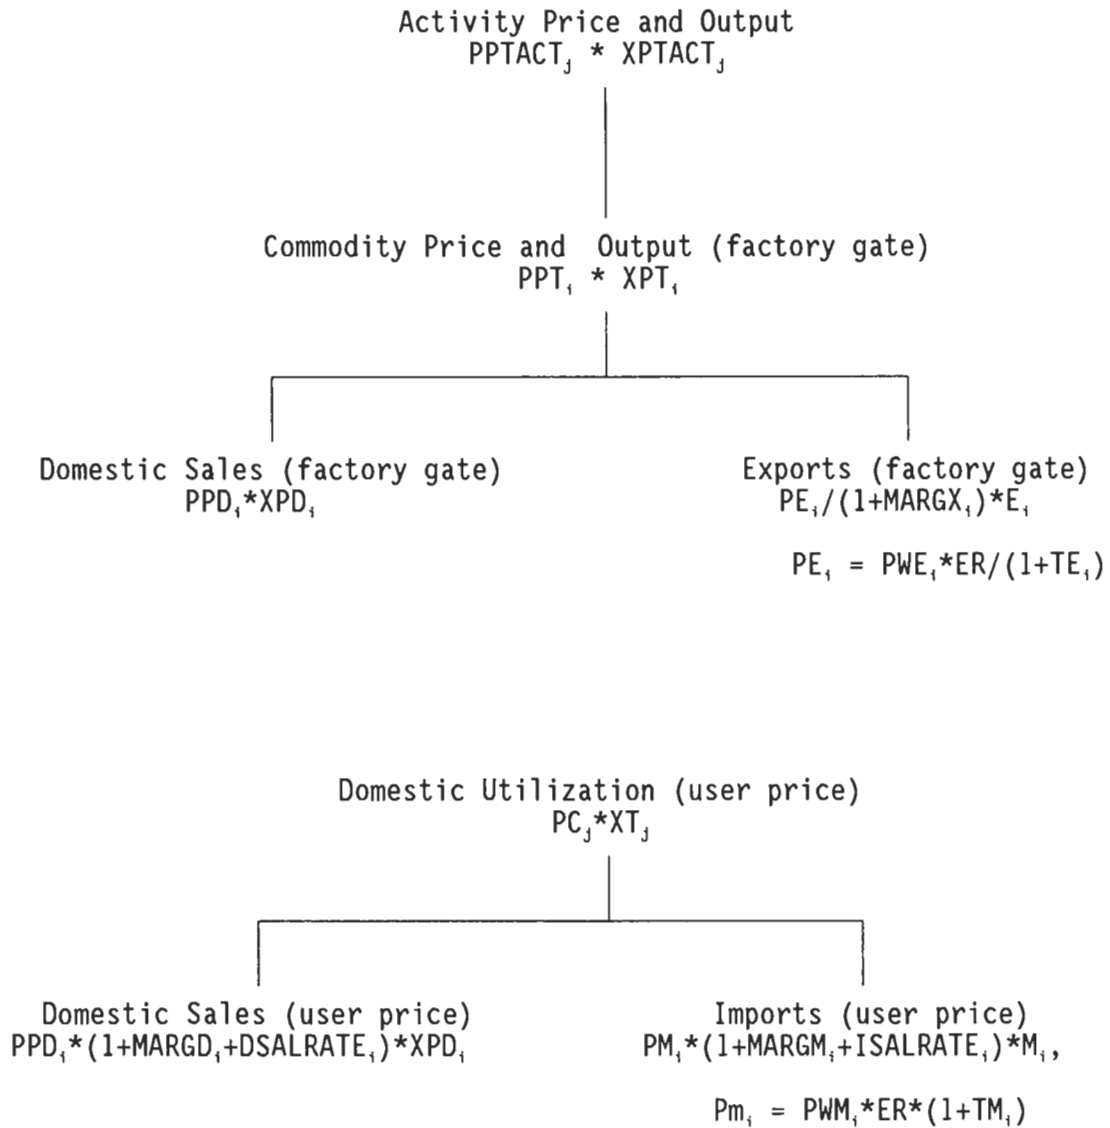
Activity Price and Output
$PPTACT_j * XPTACT_j$

Commodity Price and Output (factory gate)
$PPT_i * XPT_i$

Domestic Sales (factory gate)
$PPD_i*XPD_i$

Exports (factory gate)
$PE_i/(1+MARGX_i)*E_i$

$PE_i = PWE_i*ER/(1+TE_i)$

Domestic Utilization (user price)
$PC_j*XT_j$

Domestic Sales (user price)
$PPD_i*(1+MARGD_i+DSALRATE_i)*XPD_i$

Imports (user price)
$PM_i*(1+MARGM_i+ISALRATE_i)*M_i$,

$Pm_i = PWM_i*ER*(1+TM_i)$